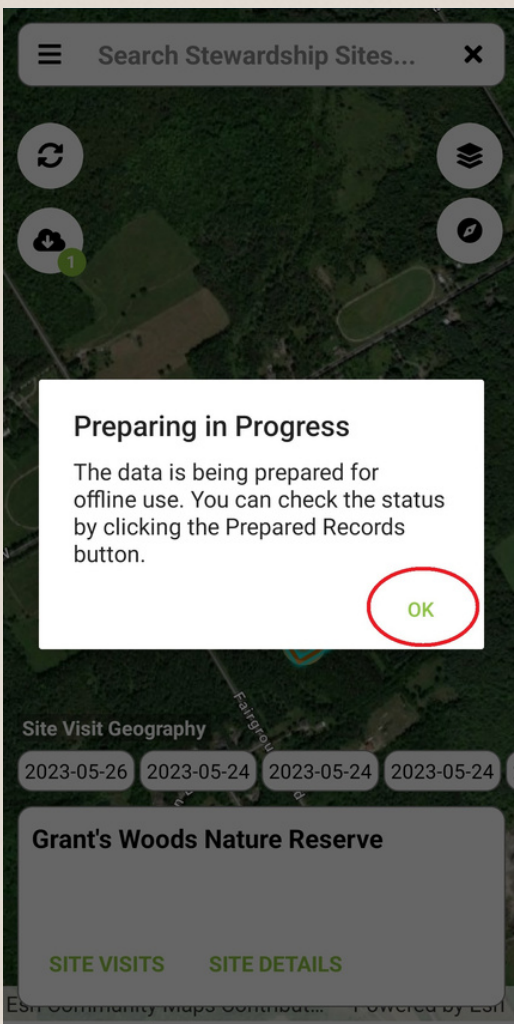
Search Stewardship Sites...

1

Preparing in Progress

The data is being prepared for offline use. You can check the status by clicking the Prepared Records button.

OK

Fairgrou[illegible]

Site Visit Geography

2023-05-26 2023-05-24 2023-05-24 2023-05-24

Grant's Woods Nature Reserve

SITE VISITS SITE DETAILS

Esri Community Maps Contribut... Powered by Esri